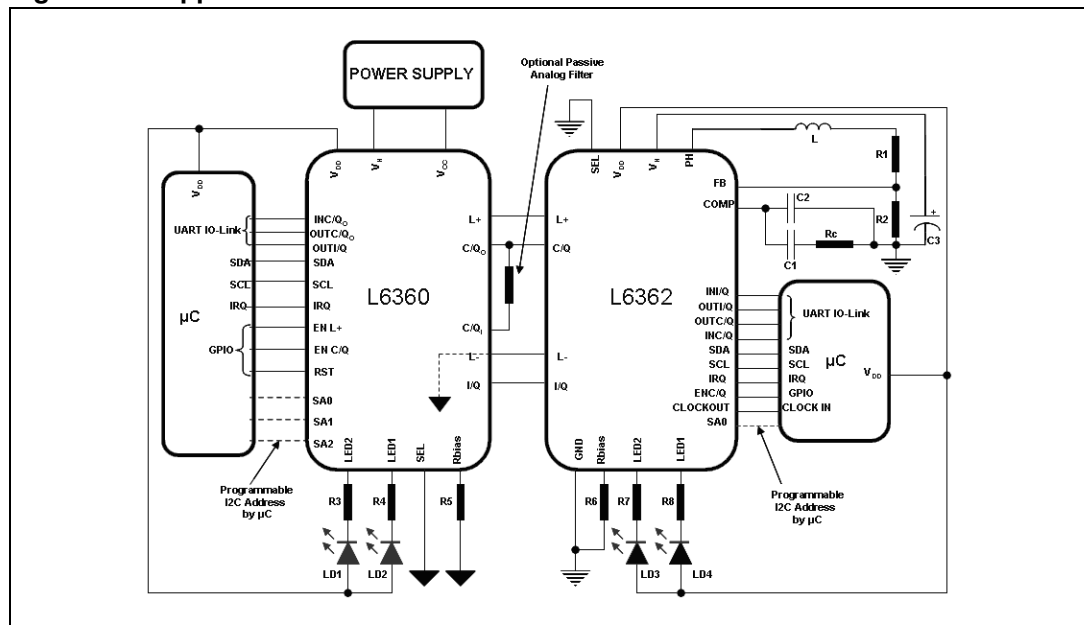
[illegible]

POWER SUPPLY

Optional Passive Analog Filter

$V_{DD}$

$V_{DD}$ $V_H$ $V_{CC}$

UART IO-Link

INC/$Q_O$
OUTC/$Q_O$
OUTI/Q
SDA SDA
SCL SCL
IRQ IRQ

μC

EN L+
GPIO EN C/Q
RST
SA0
SA1
SA2

L6360

L+
C/$Q_O$
C/$Q_I$
L-
I/Q

LED2 LED1 SEL Rbias

R3 R4 R5

LD1 LD2

Programmable I2C Address by μC

L+
C/Q
L-
I/Q

SEL $V_{DD}$ $V_H$ PH

L

R1

FB
COMP

C2

R2

Rc

C1

C3

L6362

INI/Q
OUTI/Q
OUTC/Q
INC/Q
SDA
SCL
IRQ
ENC/Q
CLOCKOUT
SA0

UART IO-Link

SDA
SCL
IRQ
GPIO
CLOCK IN

μC

$V_{DD}$

GND Rbias LED2 LED1

R6 R7 R8

LD3 LD4

Programmable I2C Address by μC